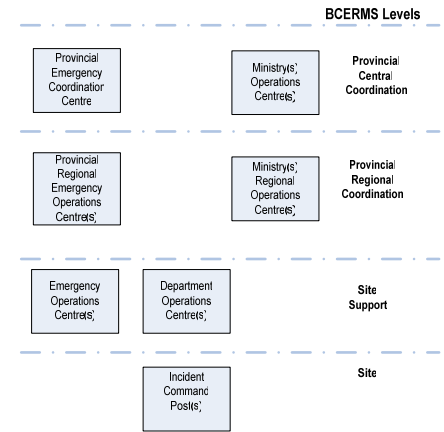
BCERMS Levels

Provincial Emergency Coordinator Centre

Ministry(s) Operations Centre(s)

Provincial Central Coordination

Provincial Regional Emergency Operations Centre(s)

Ministry(s) Regional Operations Centre(s)

Provincial Regional Coordination

Emergency Operations Centre(s)

Department Operations Centre(s)

Site Support

Incident Command Post(s)

Site